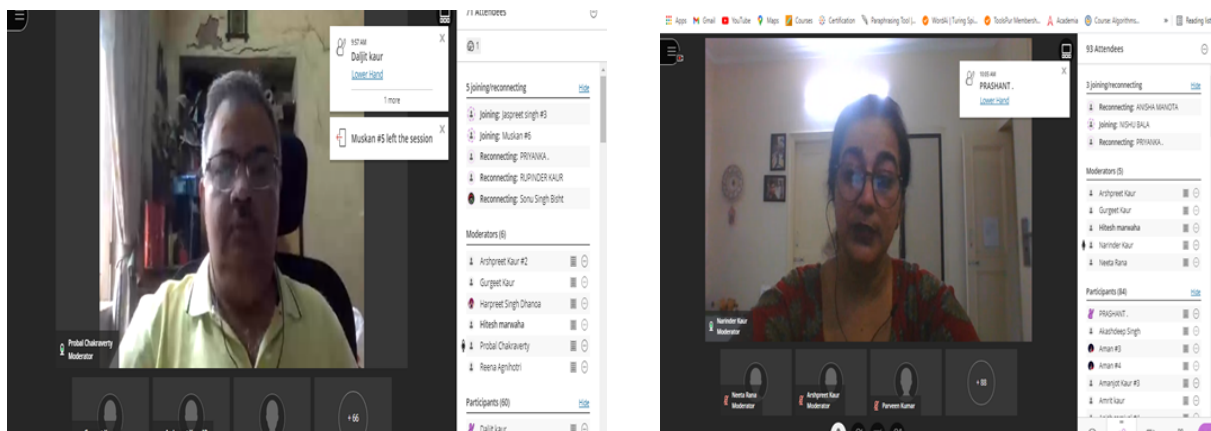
71 Attendees

9:57 AM
Daljit kaur
Lower Hand

1 more

Muskan #5 left the session

5 joining/reconnecting Hide
Joining: Jaspreet singh #3
Joining: Muskan #6
Reconnecting: PRIYANKA..
Reconnecting: RUPINDER KAUR
Reconnecting: Sonu Singh Bisht

Moderators (6)
Arshpreet Kaur #2
Gurpeet Kaur
Harpreet Singh Dhanoa
Hitesh marwaha
Probal Chakraverty
Reena Agnihotri

Participants (60) Hide
Daljit kaur

Probal Chakraverty
Moderator

+ 66

Apps Gmail YouTube Maps Courses Certification Paraphrasing Tool | ... Wordtik | Turing Spi... ToolsFur Membersh... Academia Course: Algorithms... Reading list

93 Attendees

10:05 AM
PRASHANT .
Lower Hand

3 joining/reconnecting Hide
Reconnecting: ANISHA MANOTA
Joining: NISHU BALA
Reconnecting: PRIYANKA..

Moderators (5)
Arshpreet Kaur
Gurpeet Kaur
Hitesh marwaha
Narinder Kaur
Neeta Rana

Participants (84) Hide
PRASHANT .
Akashdeep Singh
Aman #3
Aman #4
Amanjot Kaur #3
Amrit kaur

Narinder Kaur
Moderator

Neeta Rana
Moderator

Arshpreet Kaur
Moderator

Parveen Kumar

+ 88